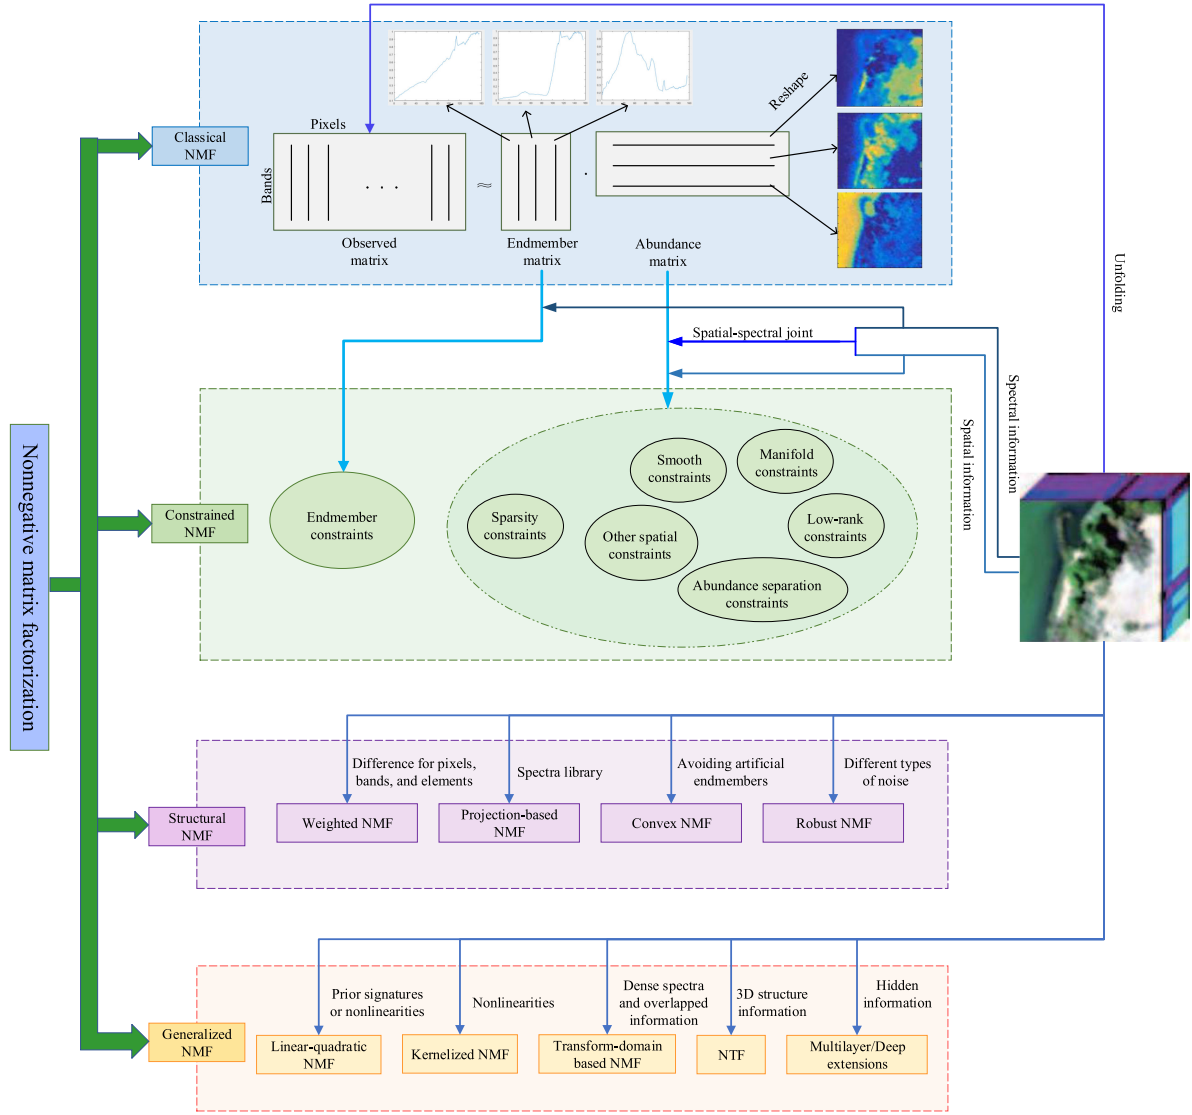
Nonnegative matrix factorization

Classical NMF

Pixels

Bands

. . .

Observed matrix

$\approx$

Endmember matrix

$\cdot$

Abundance matrix

Reshape

Unfolding

Spatial-spectral joint

Spectral information

Spatial information

Constrained NMF

Endmember constraints

Smooth constraints

Manifold constraints

Sparsity constraints

Other spatial constraints

Low-rank constraints

Abundance separation constraints

Structural NMF

Difference for pixels, bands, and elements

Spectra library

Avoiding artificial endmembers

Different types of noise

Weighted NMF

Projection-based NMF

Convex NMF

Robust NMF

Generalized NMF

Prior signatures or nonlinearities

Nonlinearities

Dense spectra and overlapped information

3D structure information

Hidden information

Linear-quadratic NMF

Kernelized NMF

Transform-domain based NMF

NTF

Multilayer/Deep extensions